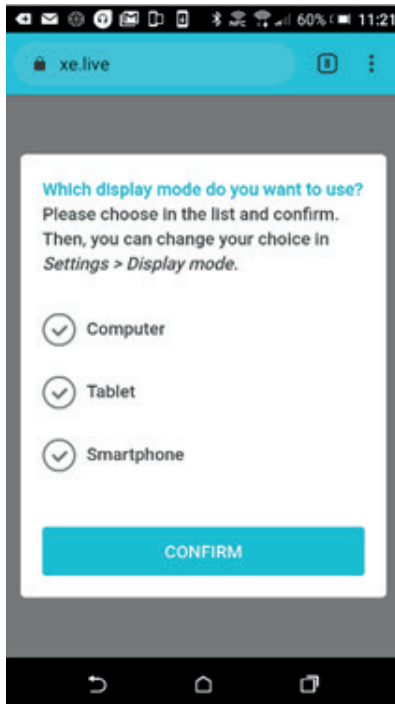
60% 11:21

xe.live

8

Which display mode do you want to use?
Please choose in the list and confirm. Then, you can change your choice in *Settings > Display mode*.

Computer

Tablet

Smartphone

CONFIRM